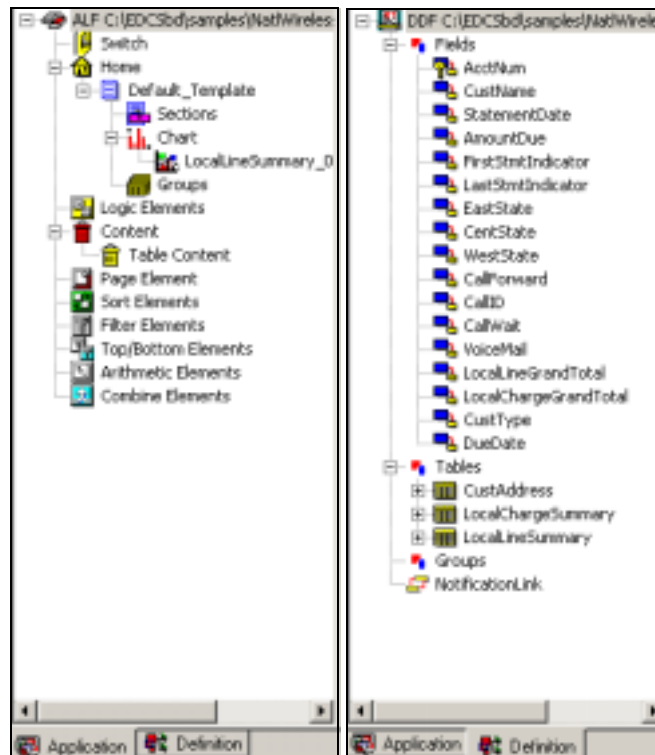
ALF C:\EDCSbd\samples\NatlWireless
Switch
Home
Default_Template
Sections
Chart
LocalLineSummary_0
Groups
Logic Elements
Content
Table Content
Page Element
Sort Elements
Filter Elements
Top/Bottom Elements
Arithmetic Elements
Combine Elements

Application
Definition

DDF C:\EDCSbd\samples\NatlWirele
Fields
AcctNum
CustName
StatementDate
AmountDue
FirstStmtIndicator
LastStmtIndicator
EastState
CentState
WestState
CallForward
CallID
CallWait
VoiceMail
LocalLineGrandTotal
LocalChargeGrandTotal
CustType
DueDate
Tables
CustAddress
LocalChargeSummary
LocalLineSummary
Groups
NotificationLink

Application
Definition